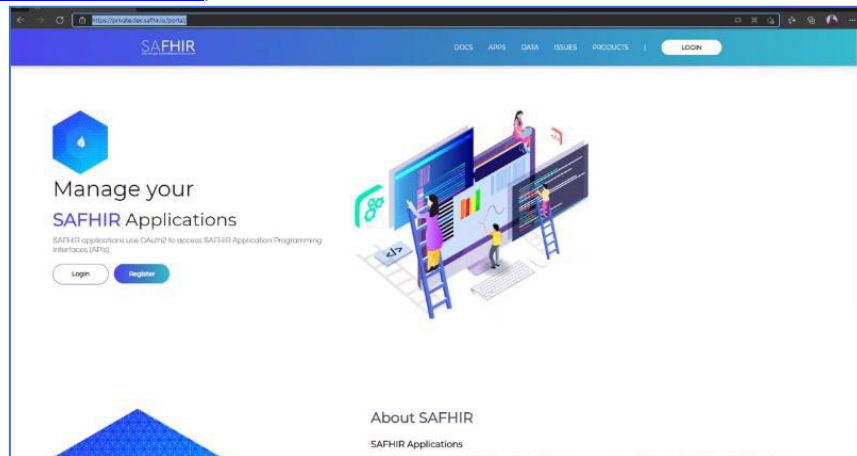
https://private.dev.safhir.io/portal

SAFHIR

DOCS APPS DATA ISSUES PRODUCTS | LOGIN

Manage your

SAFHIR Applications

SAFHIR applications use OAuth2 to access SAFHIR Application Programming Interfaces (APIs).

Login Register

</>

About SAFHIR

SAFHIR Applications